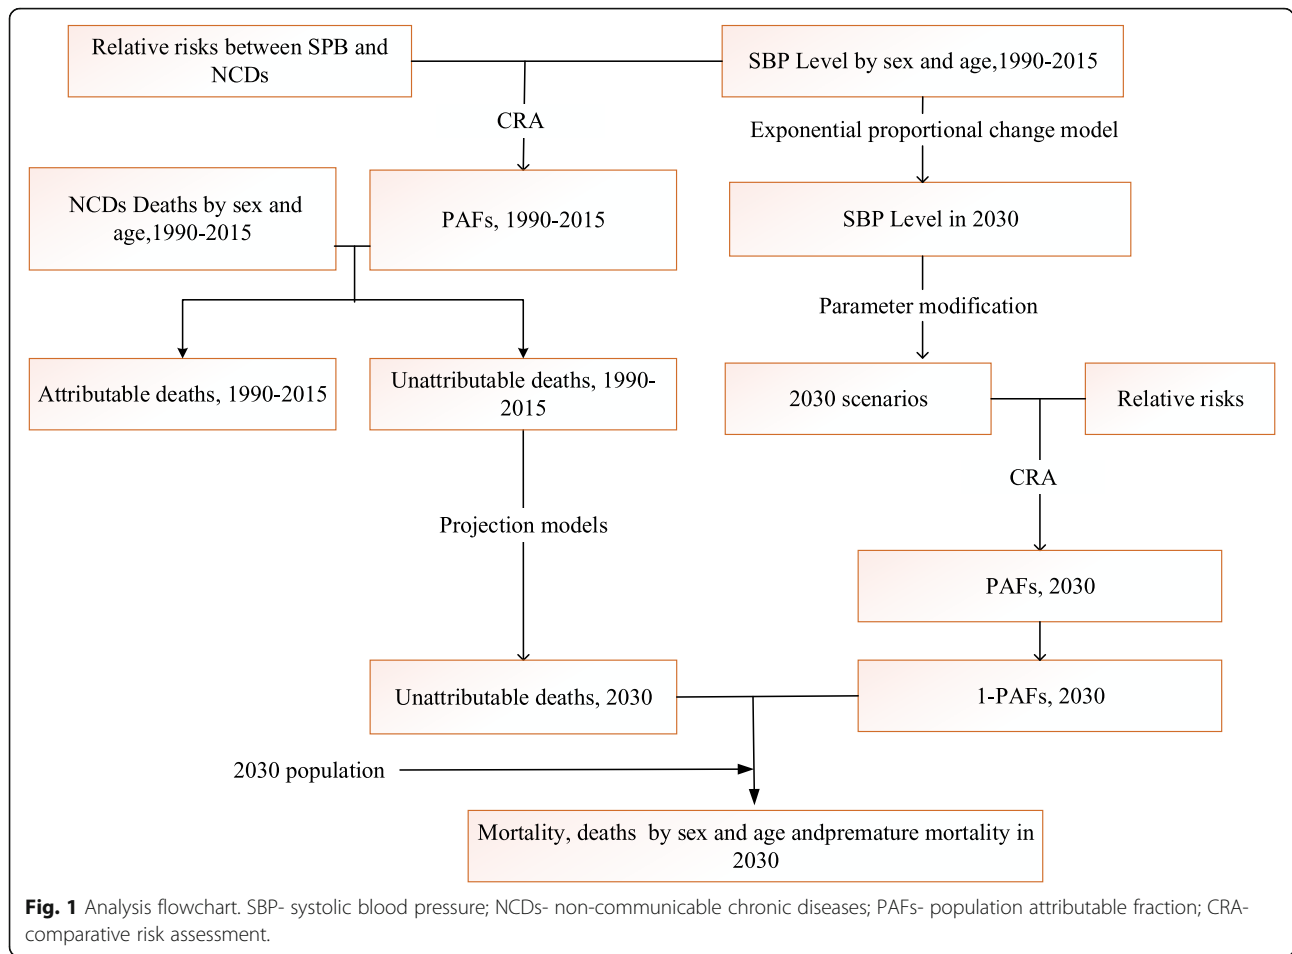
Relative risks between SPB and NCDs

SBP Level by sex and age,1990-2015

CRA

Exponential proportional change model

NCDs Deaths by sex and age,1990-2015

PAFs, 1990-2015

SBP Level in 2030

Parameter modification

Attributable deaths, 1990-2015

Unattributable deaths, 1990-2015

2030 scenarios

Relative risks

CRA

Projection models

PAFs, 2030

Unattributable deaths, 2030

1-PAFs, 2030

2030 population

Mortality, deaths by sex and age andpremature mortality in 2030

**Fig. 1** Analysis flowchart. SBP- systolic blood pressure; NCDs- non-communicable chronic diseases; PAFs- population attributable fraction; CRA-comparative risk assessment.